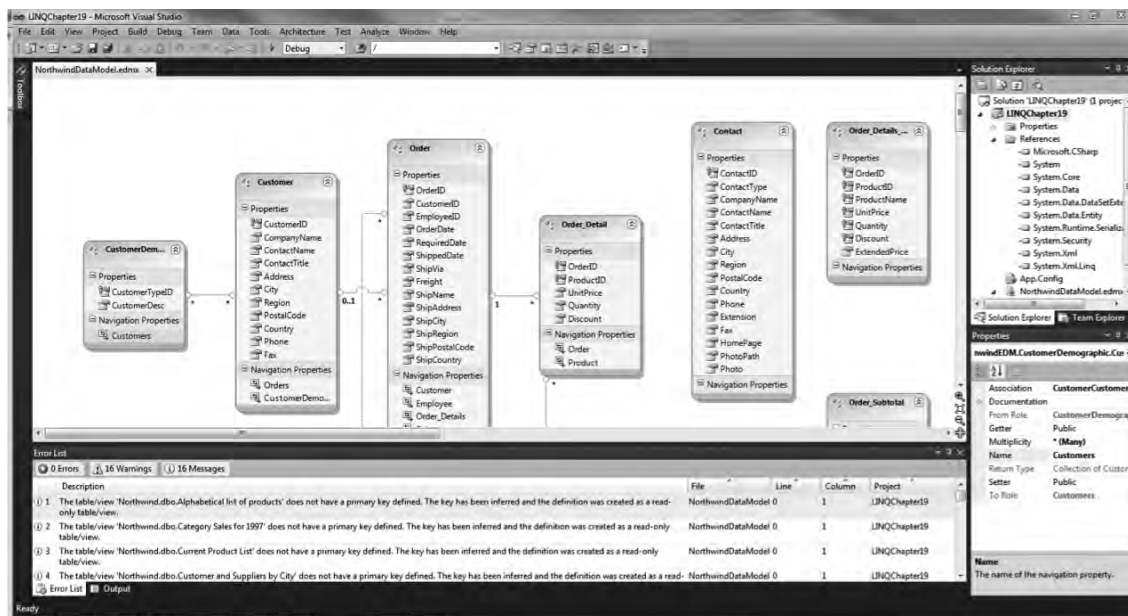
LINQChapter19 - Microsoft Visual Studio

File Edit View Project Build Debug Team Data Tools Architecture Test Analyze Window Help

Debug

NorthwindDataModel.edmx ×

Toolbox

CustomerDem...
Properties
CustomerTypeID
CustomerDesc
Navigation Properties
Customers

Customer
Properties
CustomerID
CompanyName
ContactName
ContactTitle
Address
City
Region
PostalCode
Country
Phone
Fax
Navigation Properties
Orders
CustomerDemo...

Order
Properties
OrderID
CustomerID
EmployeeID
OrderDate
RequiredDate
ShippedDate
ShipVia
Freight
ShipName
ShipAddress
ShipCity
ShipRegion
ShipPostalCode
ShipCountry
Navigation Properties
Customer
Employee
Order_Details

Order_Detail
Properties
OrderID
ProductID
UnitPrice
Quantity
Discount
Navigation Properties
Order
Product

Contact
Properties
ContactID
ContactType
CompanyName
ContactName
ContactTitle
Address
City
Region
PostalCode
Country
Phone
Extension
Fax
HomePage
PhotoPath
Photo
Navigation Properties

Order_Details_...
Properties
OrderID
ProductID
ProductName
UnitPrice
Quantity
Discount
ExtendedPrice
Navigation Properties

Order_Subtotal

0..1
1

Solution Explorer
Solution 'LINQChapter19' (1 projec
LINQChapter19
Properties
References
Microsoft.CSharp
System
System.Core
System.Data
System.Data.DataSetExte
System.Data.Entity
System.Runtime.Serializ
System.Security
System.Xml
System.Xml.Linq
App.Config
NorthwindDataModel.edmx
Solution Explorer Team Explorer

Properties
nwindEDM.CustomerDemographic.Cu

| | |
|---|---|
| Association | CustomerCustomer |
| Documentation | |
| From Role | CustomerDemogra |
| Getter | Public |
| Multiplicity | * (Many) |
| Name | Customers |
| Return Type | Collection of Custo |
| Setter | Public |
| To Role | Customers |

Name
The name of the navigation property.

Error List
0 Errors 16 Warnings 16 Messages

| | Description | File | Line | Column | Project |
|---|---|---|---|---|---|
| 1 | The table/view 'Northwind.dbo.Alphabetical list of products' does not have a primary key defined. The key has been inferred and the definition was created as a read-only table/view. | NorthwindDataModel | 0 | 1 | LINQChapter19 |
| 2 | The table/view 'Northwind.dbo.Category Sales for 1997' does not have a primary key defined. The key has been inferred and the definition was created as a read-only table/view. | NorthwindDataModel | 0 | 1 | LINQChapter19 |
| 3 | The table/view 'Northwind.dbo.Current Product List' does not have a primary key defined. The key has been inferred and the definition was created as a read-only table/view. | NorthwindDataModel | 0 | 1 | LINQChapter19 |
| 4 | The table/view 'Northwind.dbo.Customer and Suppliers by City' does not have a primary key defined. The key has been inferred and the definition was created as a read- | NorthwindDataModel | 0 | 1 | LINQChapter19 |

Error List Output

Ready